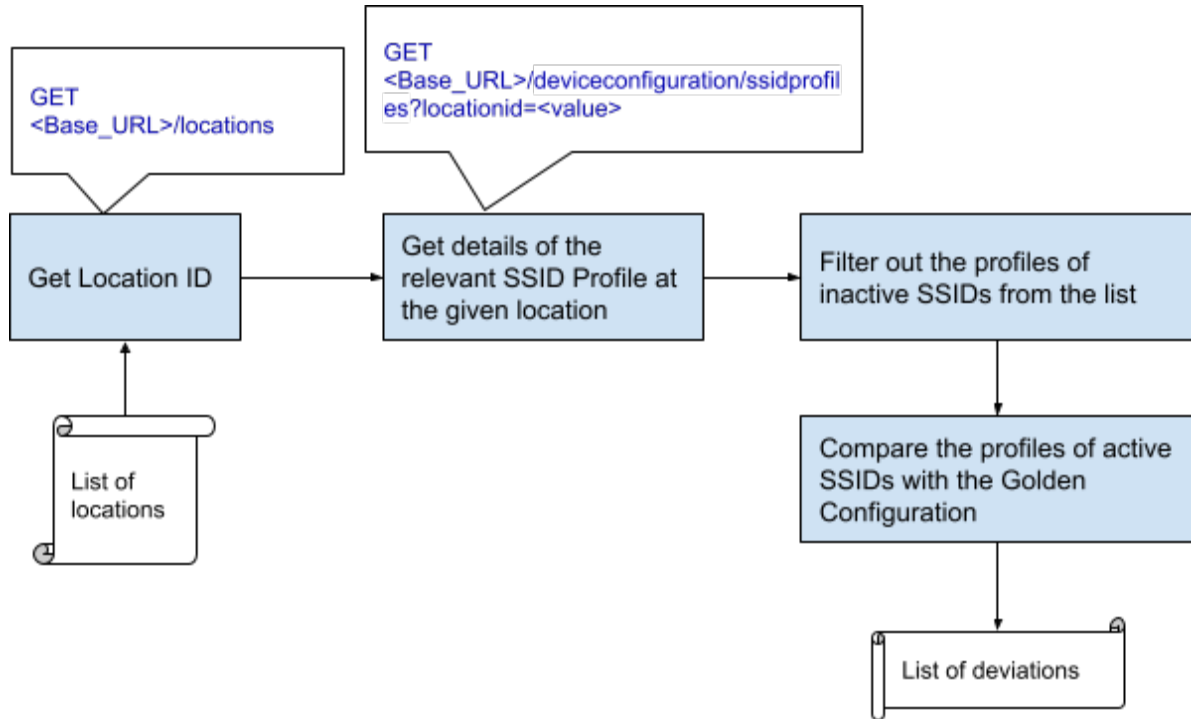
GET <Base_URL>/locations

GET <Base_URL>/deviceconfiguration/ssidprofiles?locationid=<value>

Get Location ID

Get details of the relevant SSID Profile at the given location

Filter out the profiles of inactive SSIDs from the list

List of locations

Compare the profiles of active SSIDs with the Golden Configuration

List of deviations